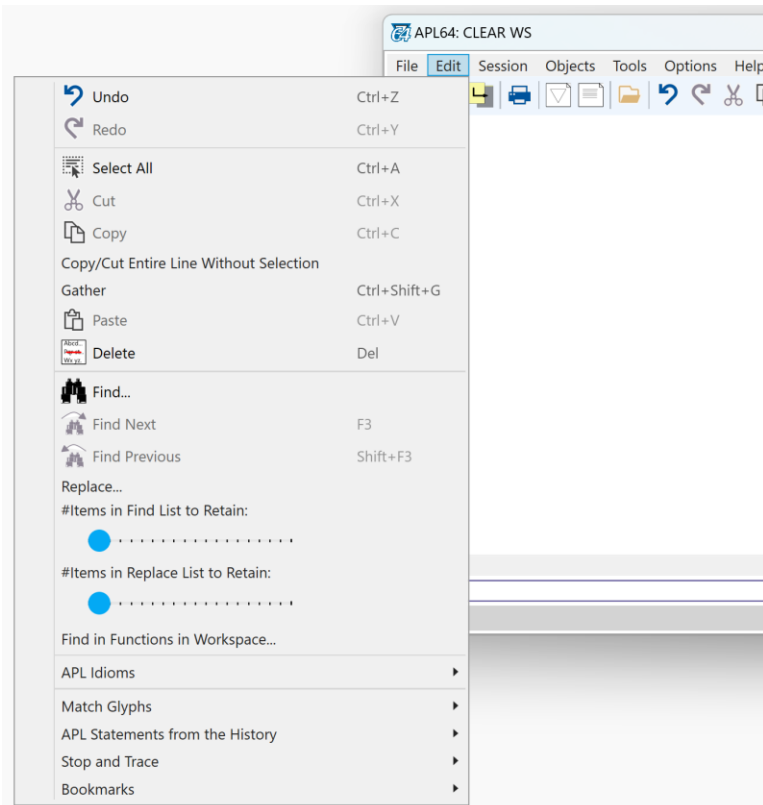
APL64: CLEAR WS

File Edit Session Objects Tools Options Help

Undo Ctrl+Z
Redo Ctrl+Y
Select All Ctrl+A
Cut Ctrl+X
Copy Ctrl+C
Copy/Cut Entire Line Without Selection
Gather Ctrl+Shift+G
Paste Ctrl+V
Delete Del
Find...
Find Next F3
Find Previous Shift+F3
Replace...
#Items in Find List to Retain:
#Items in Replace List to Retain:
Find in Functions in Workspace...
APL Idioms
Match Glyphs
APL Statements from the History
Stop and Trace
Bookmarks